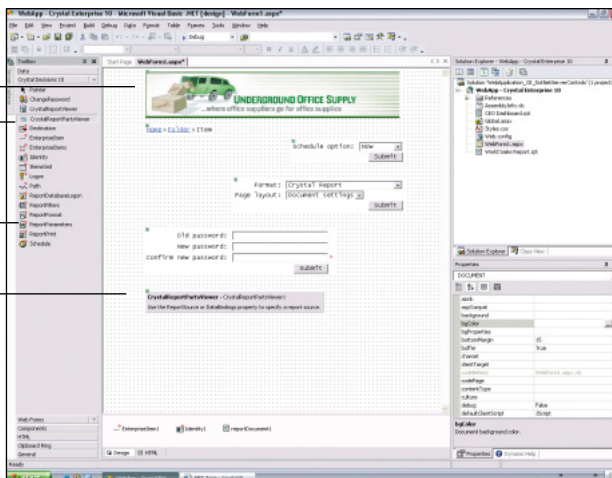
WebApp - Crystal Enterprise 10 - Microsoft Visual Basic .NET [design] - WebForm1.aspx*

File Edit View Project Build Debug Data Format Table Frames Tools Window Help

Debug

Toolbox
Data
Crystal Decisions 10
Pointer
ChangePassword
CrystalReportPartsViewer
CrystalReportPartsViewer
Destination
EnterpriseItem
EnterpriseItems
Identity
Items
Login
Path
ReportDatabaseLogon
ReportFilters
ReportFormat
ReportParameters
ReportPrint
Schedule

Start Page WebForm1.aspx*

UNDERGROUND OFFICE SUPPLY
where office suppliers go for office supplies

Home > Folder > Item

Schedule option: Now
Submit

Format: Crystal Report
Page layout: Document Settings
Submit

Old password:
New password:
Confirm new password:
Submit

CrystalReportPartsViewer - CrystalReportPartsViewer1
Use the ReportSource or DataBindings property to specify a report source.

EnterpriseItem1 Identity1 reportDocument1

Design HTML

Web Forms
Components
HTML
Clipboard Ring
General

Ready

Solution Explorer - WebApp - Crystal Enterprise 10
Solution 'WebApplication_CE_DotNetServerControls' (1 project)
WebApp - Crystal Enterprise 10
References
AssemblyInfo.vb
CE10 DesWebSite.txt
Global.asax
Styles.css
Web.config
WebForm1.aspx
World Sales Report.rpt

Solution Explorer Class View

Properties
DOCUMENT

aLink
aspCompat
background
bgColor
bgProperties
bottomMargin 15
buffer True
charset
clientTarget
codeBehind WebForm1.aspx.vb
codePage
contentType
culture
debug False
defaultClientScript JScript

bgColor
Document background color.

Properties Dynamic Help